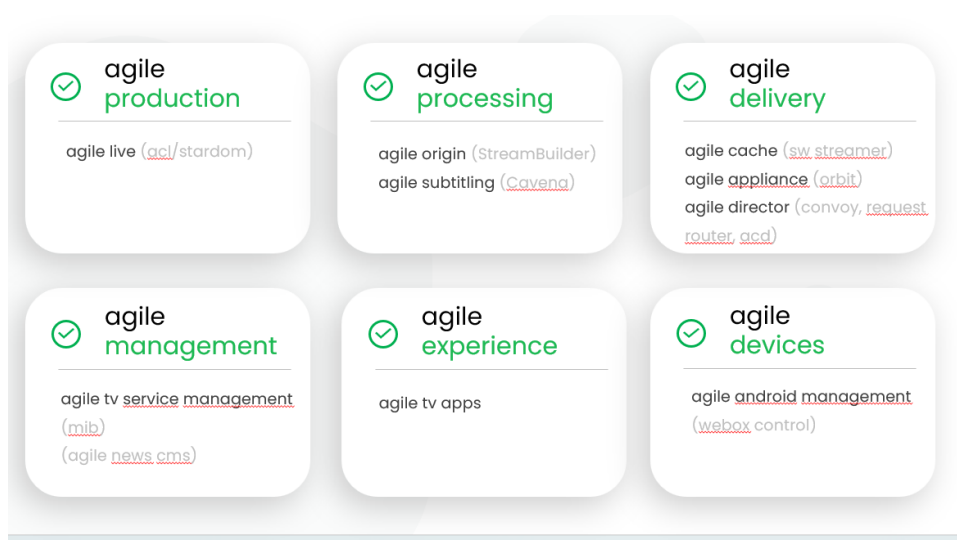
agile production

agile live (acl/stardom)

agile processing

agile origin (StreamBuilder)
agile subtitling (Cavena)

agile delivery

agile cache (sw streamer)
agile appliance (orbit)
agile director (convoy, request router, acd)

agile management

agile tv service management (mib)
(agile news cms)

agile experience

agile tv apps

agile devices

agile android management (webox control)